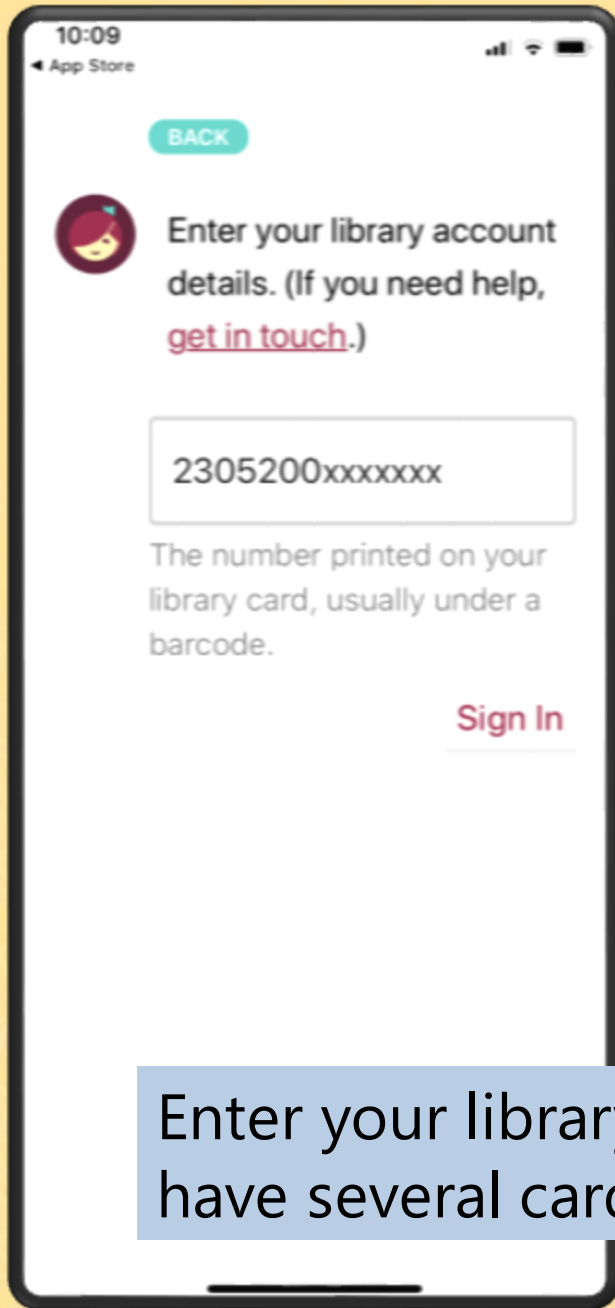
10:09
◀ App Store

BACK

Enter your library account details. (If you need help, get in touch.)

2305200xxxxxxx

The number printed on your library card, usually under a barcode.

Sign In

Enter your librar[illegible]
have several car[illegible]